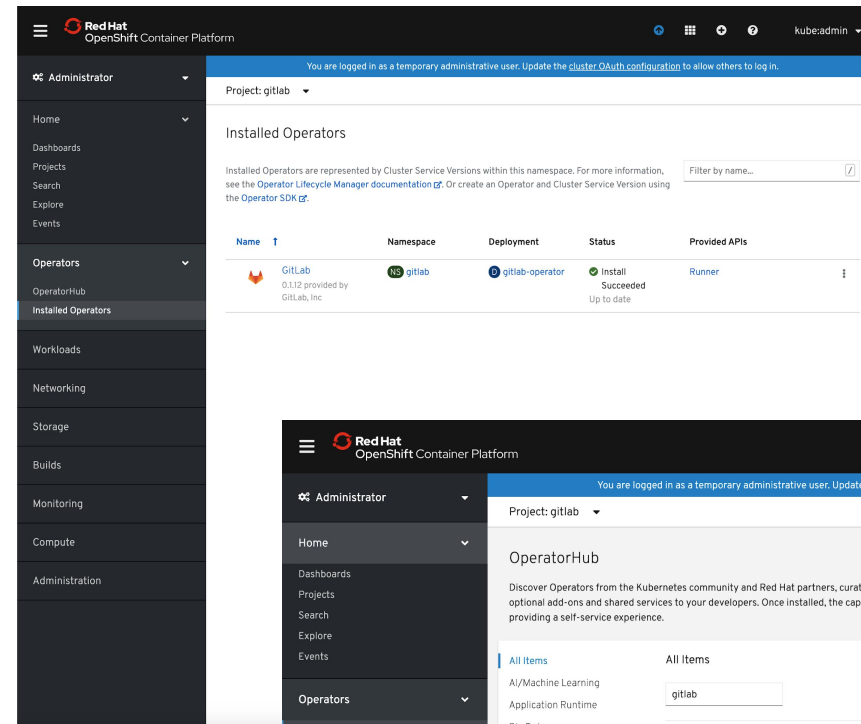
Red Hat
OpenShift Container Platform

kube:admin

Administrator

Home
Dashboards
Projects
Search
Explore
Events

Operators
OperatorHub
Installed Operators

Workloads
Networking
Storage
Builds
Monitoring
Compute
Administration

You are logged in as a temporary administrative user. Update the cluster OAuth configuration to allow others to log in.

Project: gitlab

Installed Operators

Installed Operators are represented by Cluster Service Versions within this namespace. For more information, see the Operator Lifecycle Manager documentation. Or create an Operator and Cluster Service Version using the Operator SDK.

Filter by name...

| Name ↑ | Namespace | Deployment | Status | Provided APIs |
|---|---|---|---|---|
| GitLab 0.1.12 provided by GitLab, Inc | NS gitlab | D gitlab-operator | Install Succeeded Up to date | Runner |

Red Hat
OpenShift Container Platform

Administrator

Home
Dashboards
Projects
Search
Explore
Events

Operators

You are logged in as a temporary administrative user. Updat

Project: gitlab

OperatorHub

Discover Operators from the Kubernetes community and Red Hat partners, curat optional add-ons and shared services to your developers. Once installed, the cap providing a self-service experience.

All Items
AI/Machine Learning
Application Runtime

All Items

gitlab